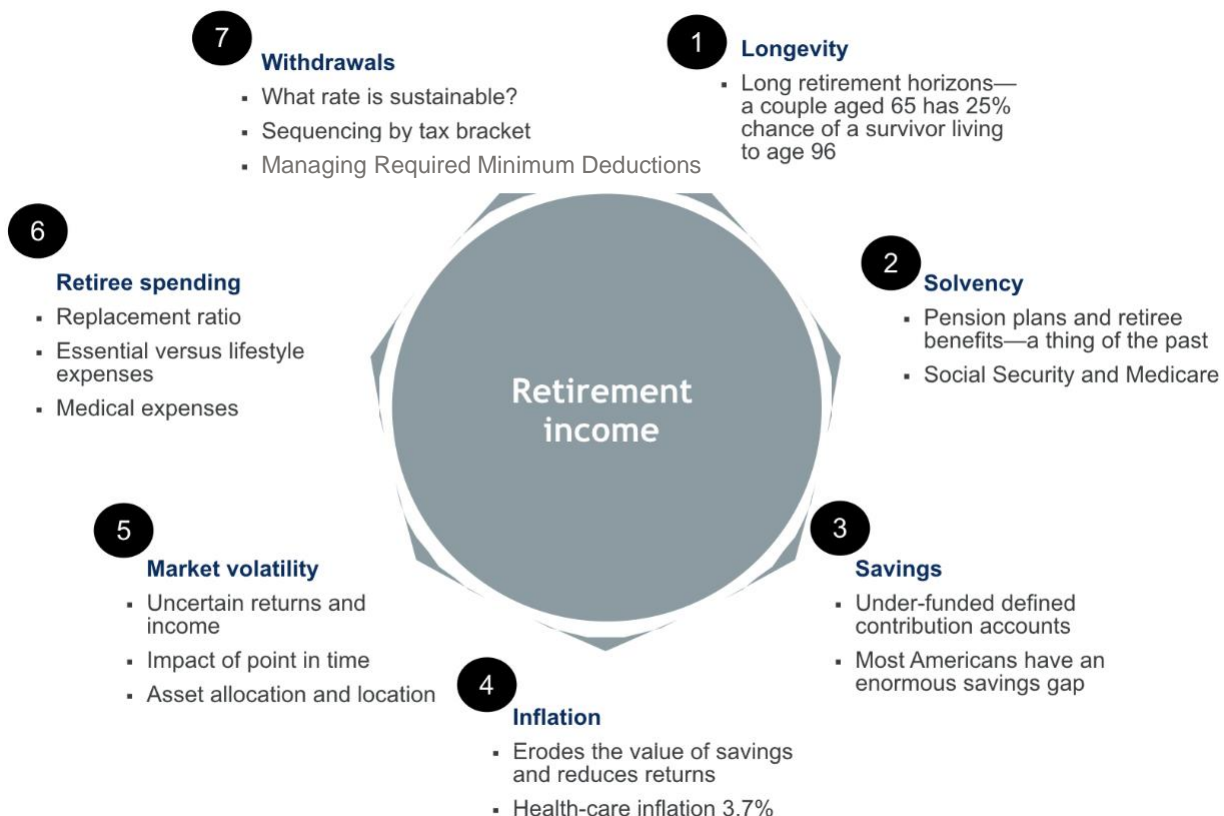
7 Withdrawals
- What rate is sustainable?
- Sequencing by tax bracket
- Managing Required Minimum Deductions

1 Longevity
- Long retirement horizons—a couple aged 65 has 25% chance of a survivor living to age 96

6 Retiree spending
- Replacement ratio
- Essential versus lifestyle expenses
- Medical expenses

Retirement income

2 Solvency
- Pension plans and retiree benefits—a thing of the past
- Social Security and Medicare

5 Market volatility
- Uncertain returns and income
- Impact of point in time
- Asset allocation and location

3 Savings
- Under-funded defined contribution accounts
- Most Americans have an enormous savings gap

4 Inflation
- Erodes the value of savings and reduces returns
- Health-care inflation 3.7%